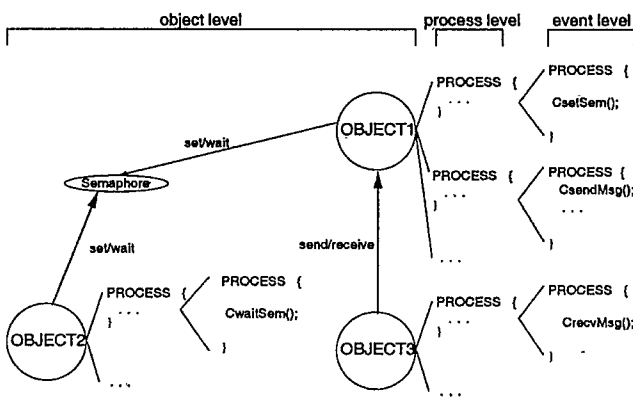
object level

process level

event level

OBJECT1

set/wait

Semaphore

set/wait

send/receive

OBJECT2

OBJECT3

PROCESS {
} . . .

PROCESS {
} . . .

. . .

PROCESS {
} . . .

PROCESS {
} . . .

. . .

PROCESS {
} . . .

. . .

PROCESS {
CsetSem();
}

PROCESS {
CsendMsg();
. . .
}

PROCESS {
CrecvMsg();
} -

PROCESS {
CwaitSem();
}